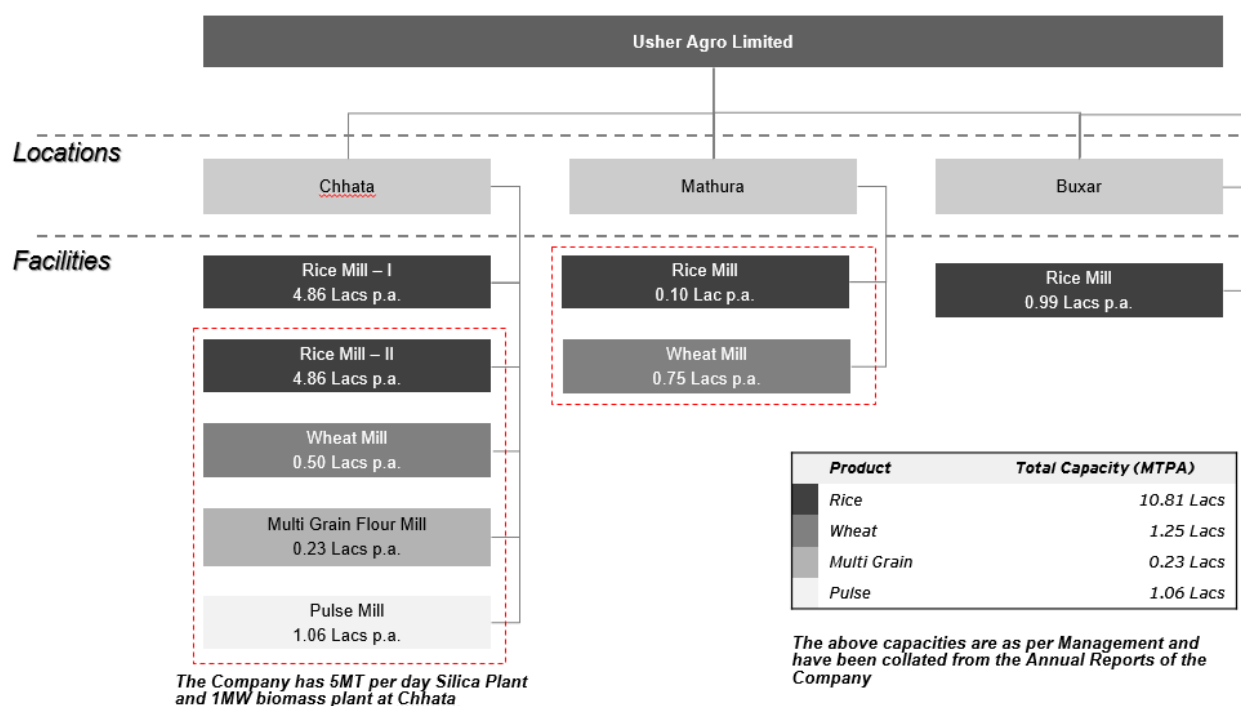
Usher Agro Limited

Locations

Chhata

Mathura

Buxar

Facilities

Rice Mill – I
4.86 Lacs p.a.

Rice Mill – II
4.86 Lacs p.a.

Wheat Mill
0.50 Lacs p.a.

Multi Grain Flour Mill
0.23 Lacs p.a.

Pulse Mill
1.06 Lacs p.a.

The Company has 5MT per day Silica Plant and 1MW biomass plant at Chhata

Rice Mill
0.10 Lac p.a.

Wheat Mill
0.75 Lacs p.a.

Rice Mill
0.99 Lacs p.a.

| Product | Total Capacity (MTPA) |
|---|---|
| Rice | 10.81 Lacs |
| Wheat | 1.25 Lacs |
| Multi Grain | 0.23 Lacs |
| Pulse | 1.06 Lacs |

The above capacities are as per Management and have been collated from the Annual Reports of the Company